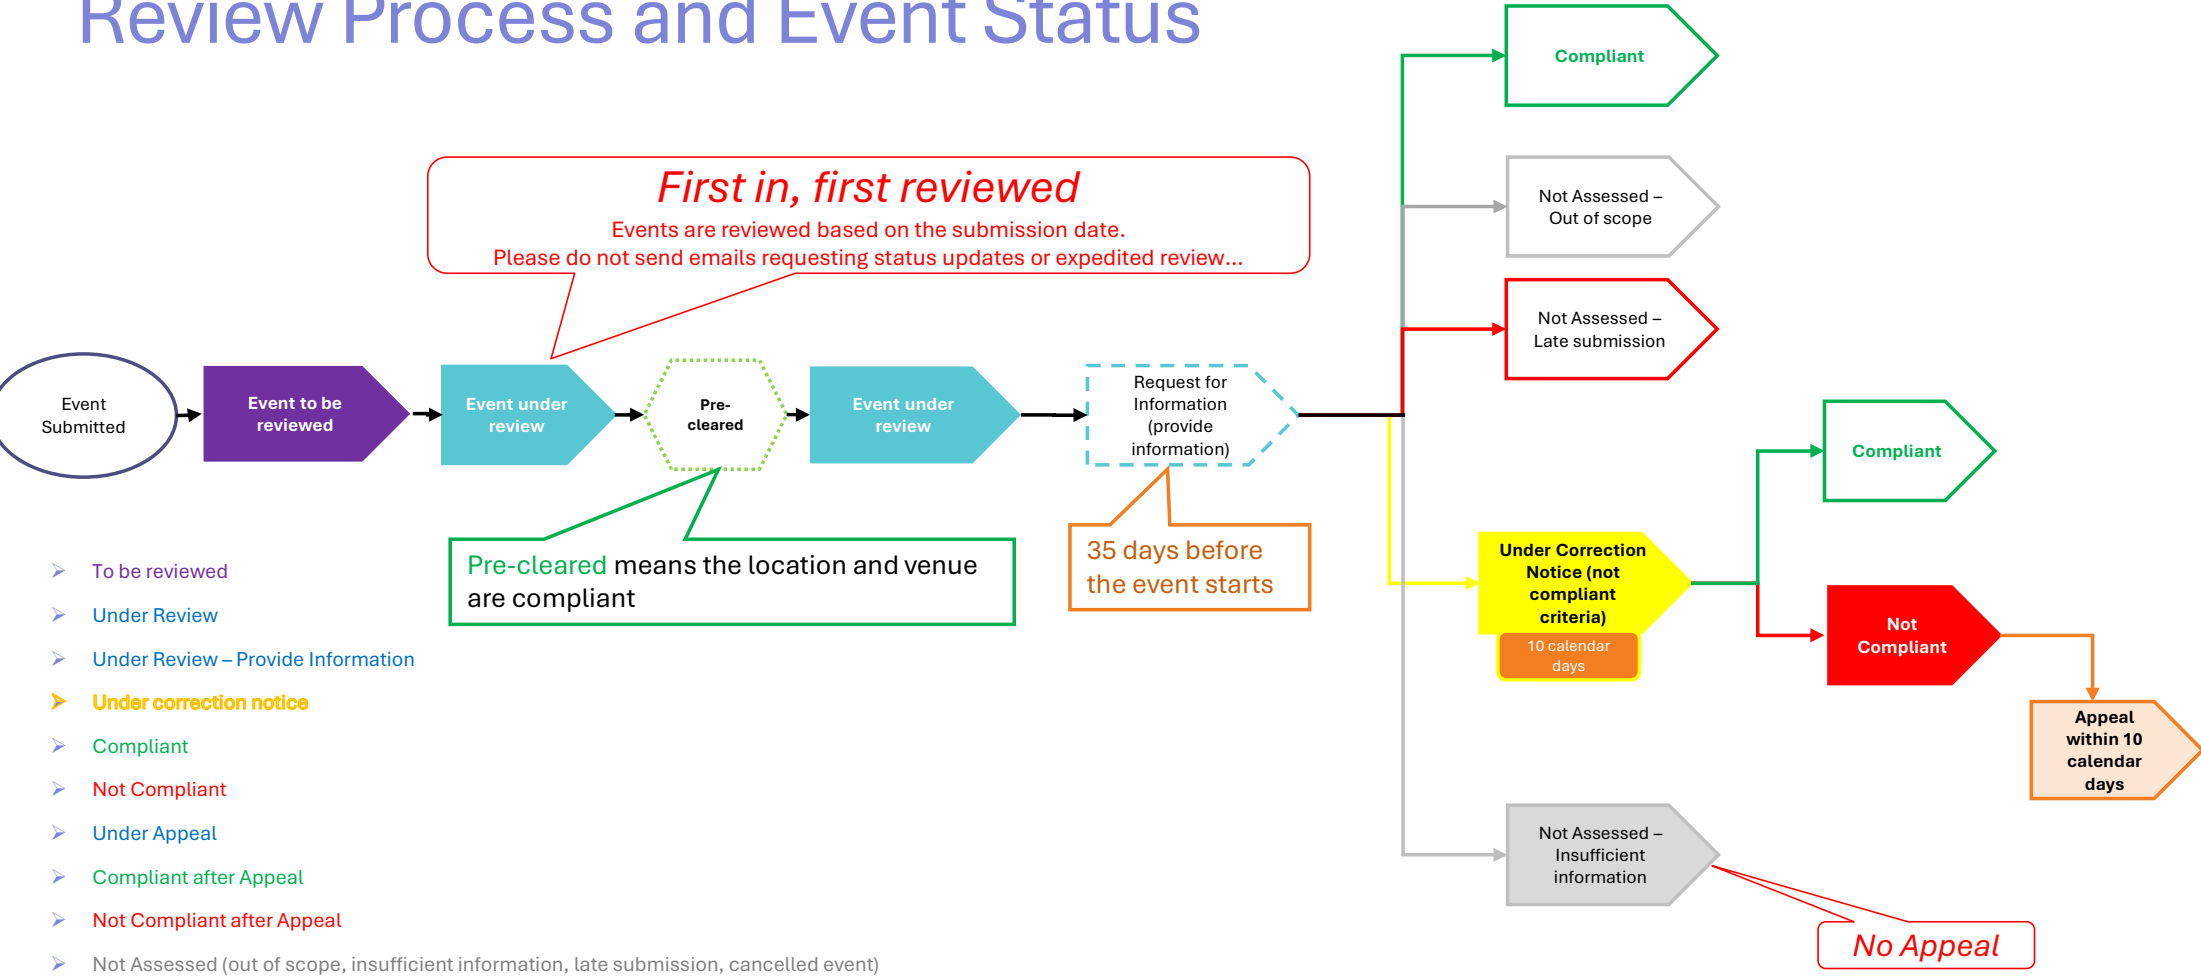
Review Process and Event Status

First in, first reviewed
Events are reviewed based on the submission date.
Please do not send emails requesting status updates or expedited review...

Event Submitted

Event to be reviewed

Event under review

Pre-cleared

Event under review

Request for Information (provide information)

Pre-cleared means the location and venue are compliant

35 days before the event starts

Compliant

Not Assessed – Out of scope

Not Assessed – Late submission

Under Correction Notice (not compliant criteria)

10 calendar days

Compliant

Not Compliant

Appeal within 10 calendar days

Not Assessed – Insufficient information

No Appeal

➢ To be reviewed
➢ Under Review
➢ Under Review – Provide Information
➢ Under correction notice
➢ Compliant
➢ Not Compliant
➢ Under Appeal
➢ Compliant after Appeal
➢ Not Compliant after Appeal
➢ Not Assessed (out of scope, insufficient information, late submission, cancelled event)